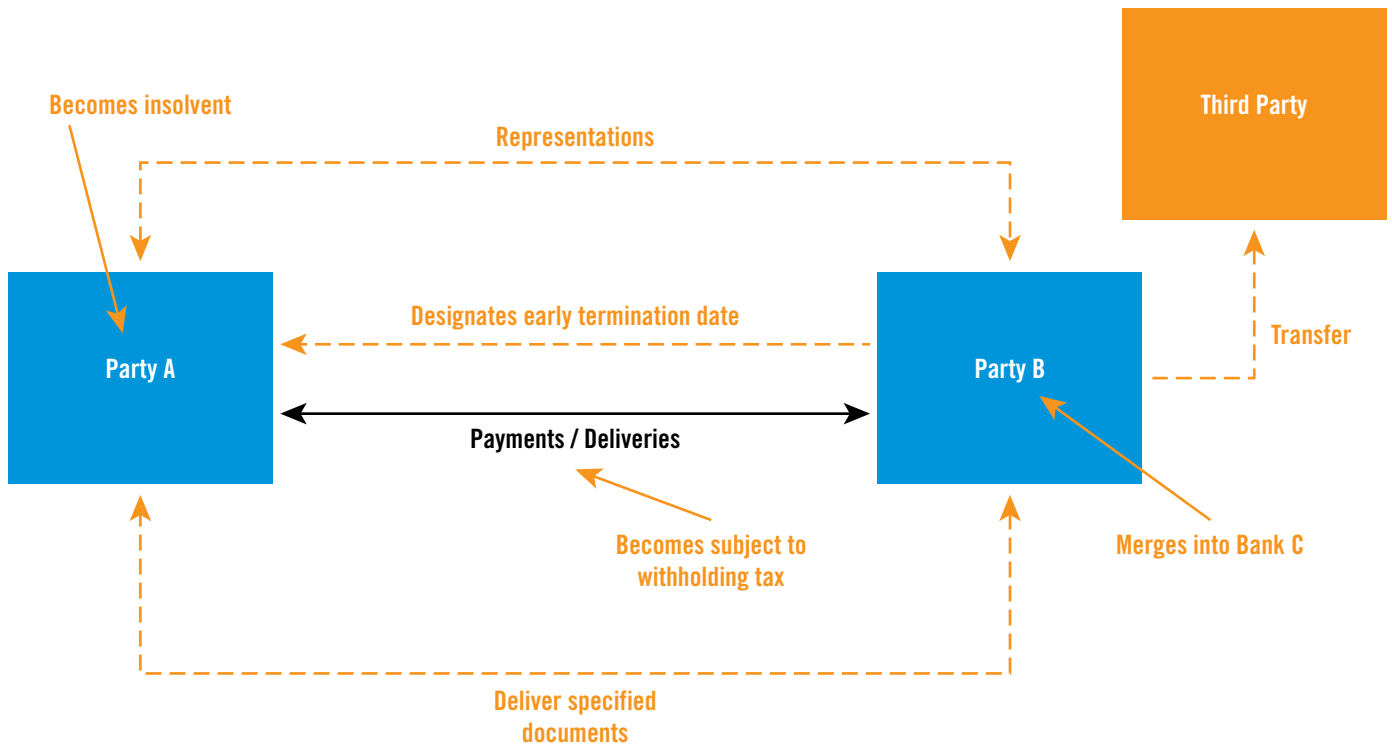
Becomes insolvent

Representations

Third Party

Designates early termination date

Transfer

Party A

Party B

Payments / Deliveries

Becomes subject to withholding tax

Merges into Bank C

Deliver specified documents